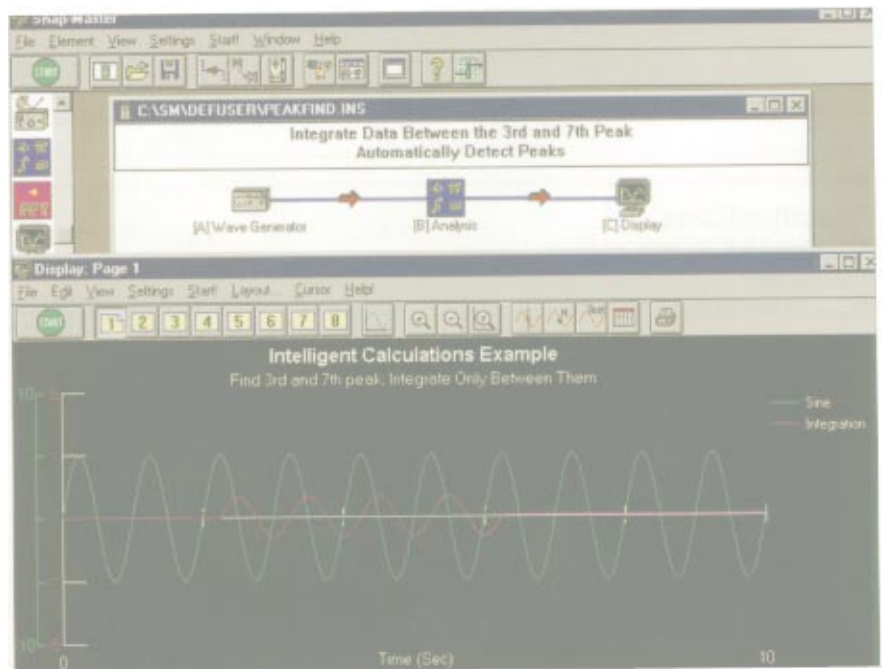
Snap Master

File Element View Settings Start! Window Help

START

C:\SM\DEFUSER\PEAKFIND.INS

Integrate Data Between the 3rd and 7th Peak
Automatically Detect Peaks

[A] Wave Generator

[B] Analysis

[C] Display

Display: Page 1

File Edit View Settings Start! Layout Cursor Help!

START

1 2 3 4 5 6 7 8

Intelligent Calculations Example

Find 3rd and 7th peak, Integrate Only Between Them

Sine
Integration

10

-10

0

Time (Sec)

10